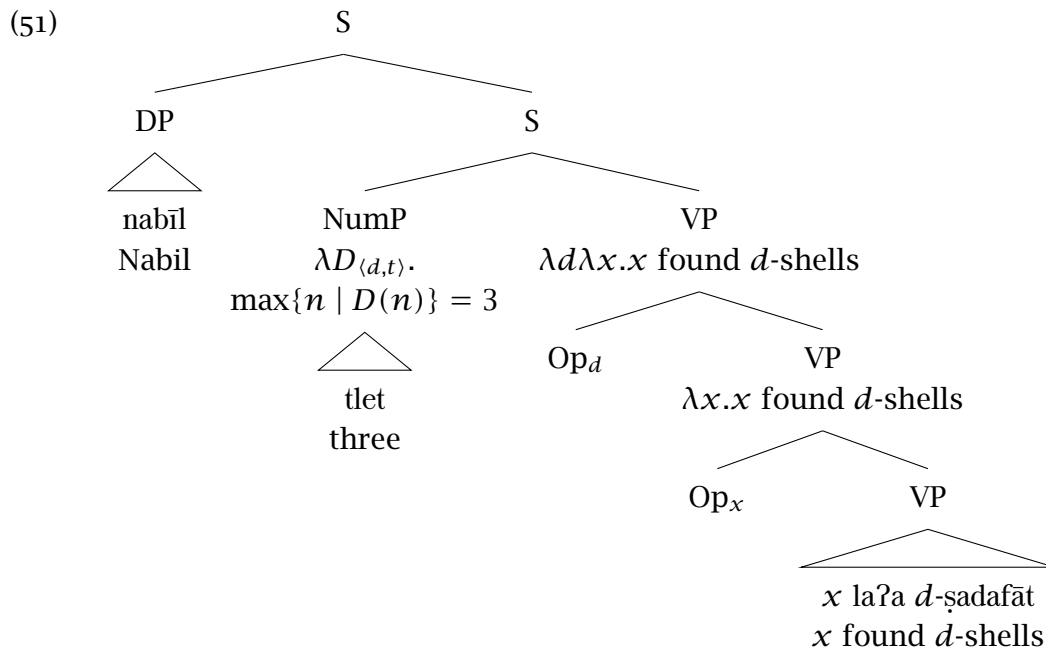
(51)

S

DP

nabīl
Nabil

S

NumP
$\lambda D_{\langle d,t \rangle}$.
$\max\{n \mid D(n)\} = 3$

tlet
three

VP
$\lambda d \lambda x.x$ found $d$-shells

$\text{Op}_d$

VP
$\lambda x.x$ found $d$-shells

$\text{Op}_x$

VP

$x$ laʔa $d$-ṣadafāt
$x$ found $d$-shells